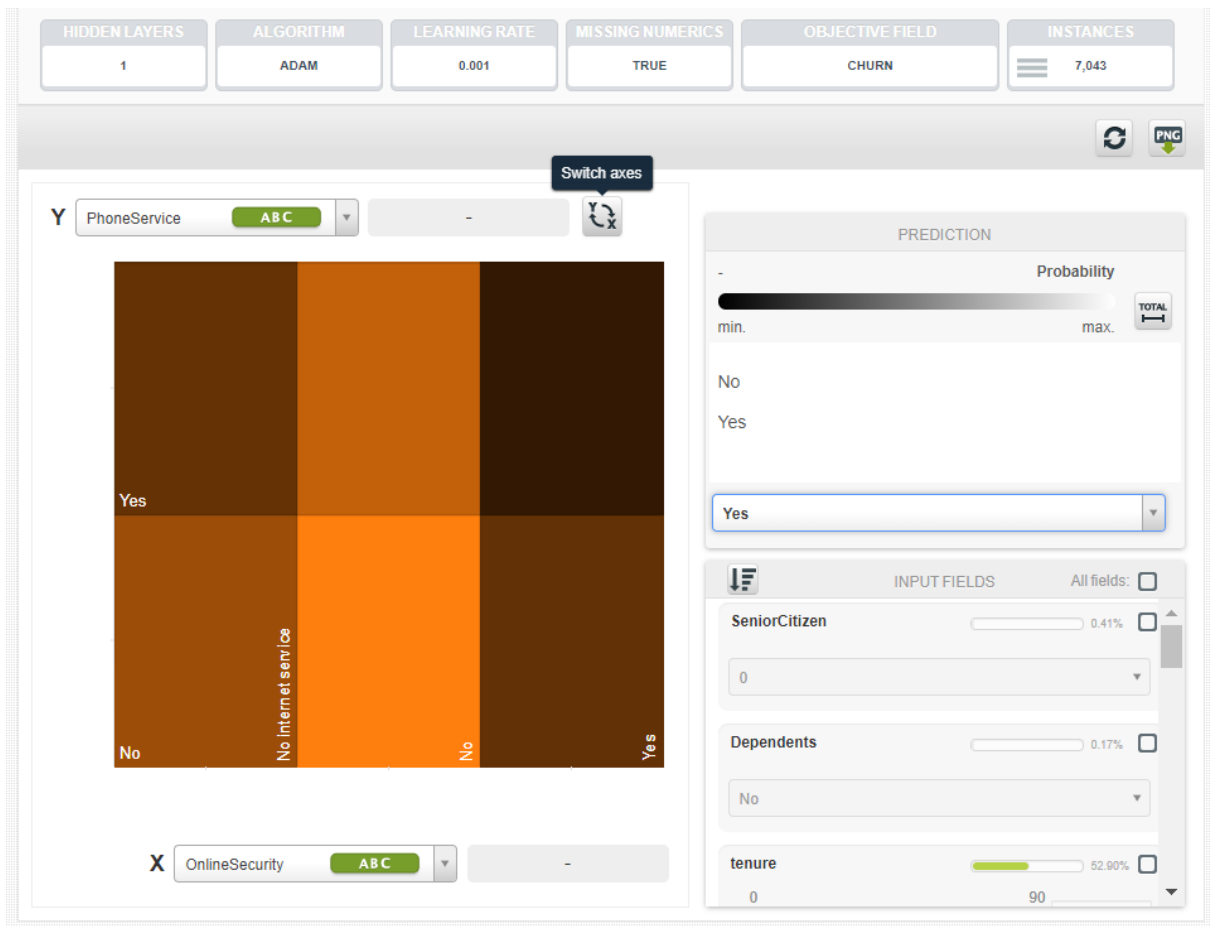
| HIDDEN LAYERS | ALGORITHM | LEARNING RATE | MISSING NUMERICS | OBJECTIVE FIELD | INSTANCES |
|---|---|---|---|---|---|
| 1 | ADAM | 0.001 | TRUE | CHURN | 7,043 |

PNG

Switch axes

Y PhoneService ABC -

Yes

No

No Internet service

No

Yes

X OnlineSecurity ABC -

PREDICTION

- Probability

min. max.

TOTAL

No

Yes

Yes

INPUT FIELDS All fields:

SeniorCitizen 0.41%

0

Dependents 0.17%

No

tenure 52.90%

0 90